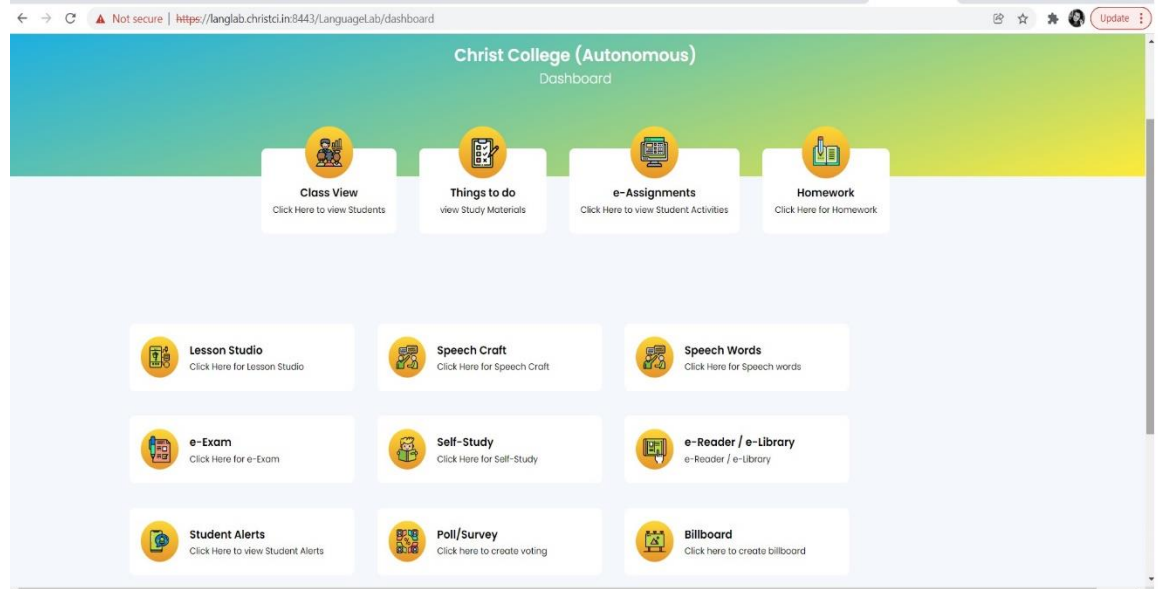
Not secure | https://langlab.christci.in:8443/LanguageLab/dashboard

Update

Christ College (Autonomous)
Dashboard

Class View
Click Here to view Students

Things to do
view Study Materials

e-Assignments
Click Here to view Student Activities

Homework
Click Here for Homework

Lesson Studio
Click Here for Lesson Studio

Speech Craft
Click Here for Speech Craft

Speech Words
Click Here for Speech words

e-Exam
Click Here for e-Exam

Self-Study
Click Here for Self-Study

e-Reader / e-Library
e-Reader / e-Library

Student Alerts
Click Here to view Student Alerts

Poll/Survey
Click here to create voting

Billboard
Click here to create billboard